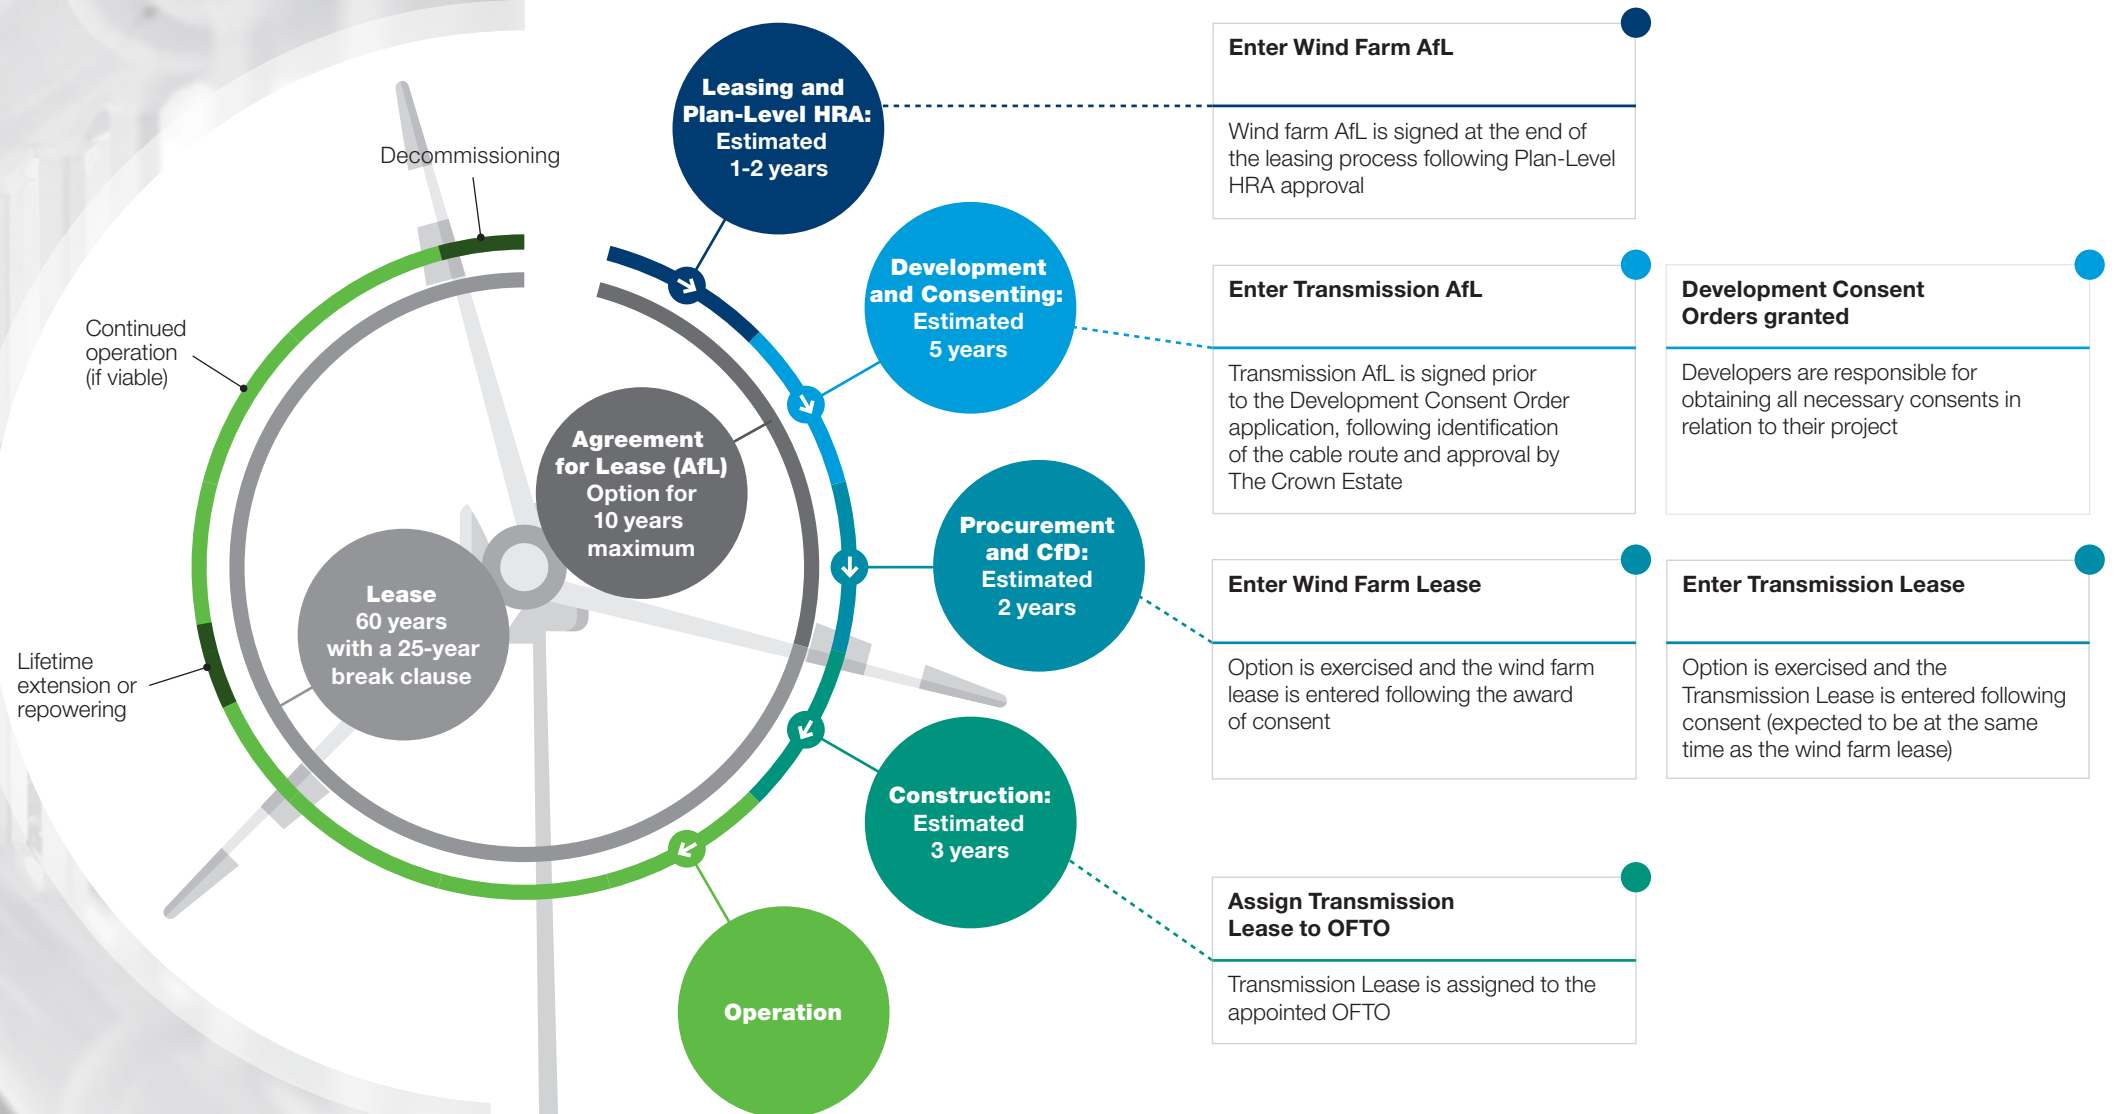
Decommissioning

Continued operation (if viable)

Lifetime extension or repowering

Leasing and Plan-Level HRA: Estimated 1-2 years

Development and Consenting: Estimated 5 years

Procurement and CfD: Estimated 2 years

Construction: Estimated 3 years

Operation

Agreement for Lease (AfL) Option for 10 years maximum

Lease 60 years with a 25-year break clause

Enter Wind Farm AfL

Wind farm AfL is signed at the end of the leasing process following Plan-Level HRA approval

Enter Transmission AfL

Transmission AfL is signed prior to the Development Consent Order application, following identification of the cable route and approval by The Crown Estate

Development Consent Orders granted

Developers are responsible for obtaining all necessary consents in relation to their project

Enter Wind Farm Lease

Option is exercised and the wind farm lease is entered following the award of consent

Enter Transmission Lease

Option is exercised and the Transmission Lease is entered following consent (expected to be at the same time as the wind farm lease)

Assign Transmission Lease to OFTO

Transmission Lease is assigned to the appointed OFTO